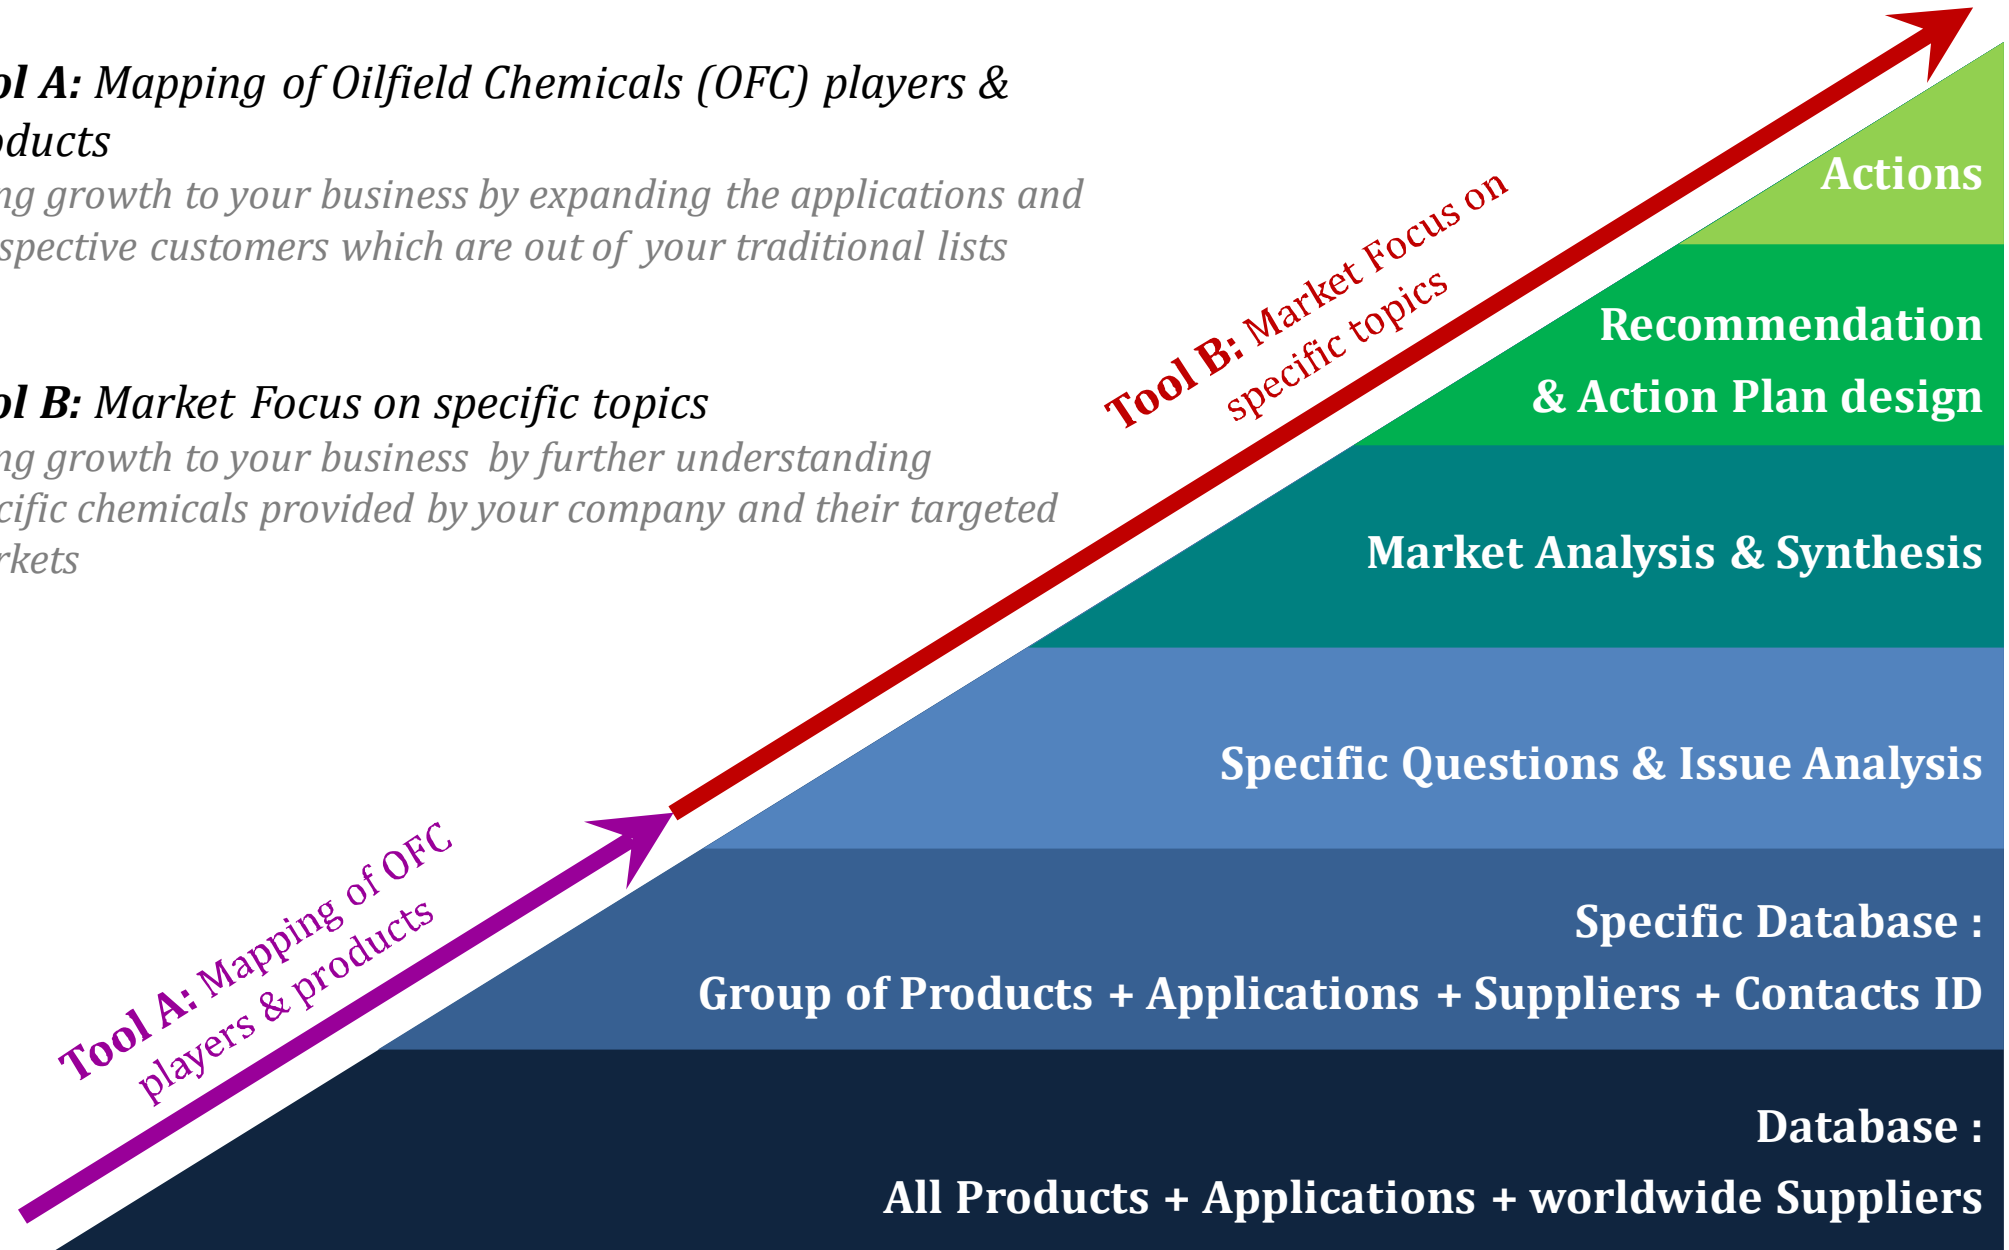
ol A: Mapping of Oilfield Chemicals (OFC) players & oducts

ng growth to your business by expanding the applications and spective customers which are out of your traditional lists

ol B: Market Focus on specific topics

ng growth to your business by further understanding cific chemicals provided by your company and their targeted rkets

Tool B: Market Focus on specific topics

Tool A: Mapping of OFC players & products

Actions

Recommendation & Action Plan design

Market Analysis & Synthesis

Specific Questions & Issue Analysis

Specific Database : Group of Products + Applications + Suppliers + Contacts ID

Database : All Products + Applications + worldwide Suppliers